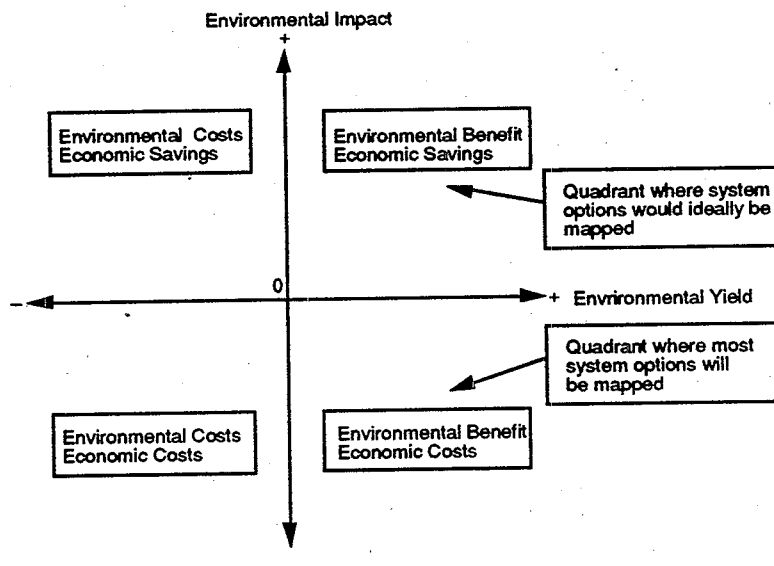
Environmental Impact
+

Environmental Costs
Economic Savings

Environmental Benefit
Economic Savings

Quadrant where system options would ideally be mapped

0

–

+ Envrironmental Yield

Quadrant where most system options will be mapped

Environmental Costs
Economic Costs

Environmental Benefit
Economic Costs